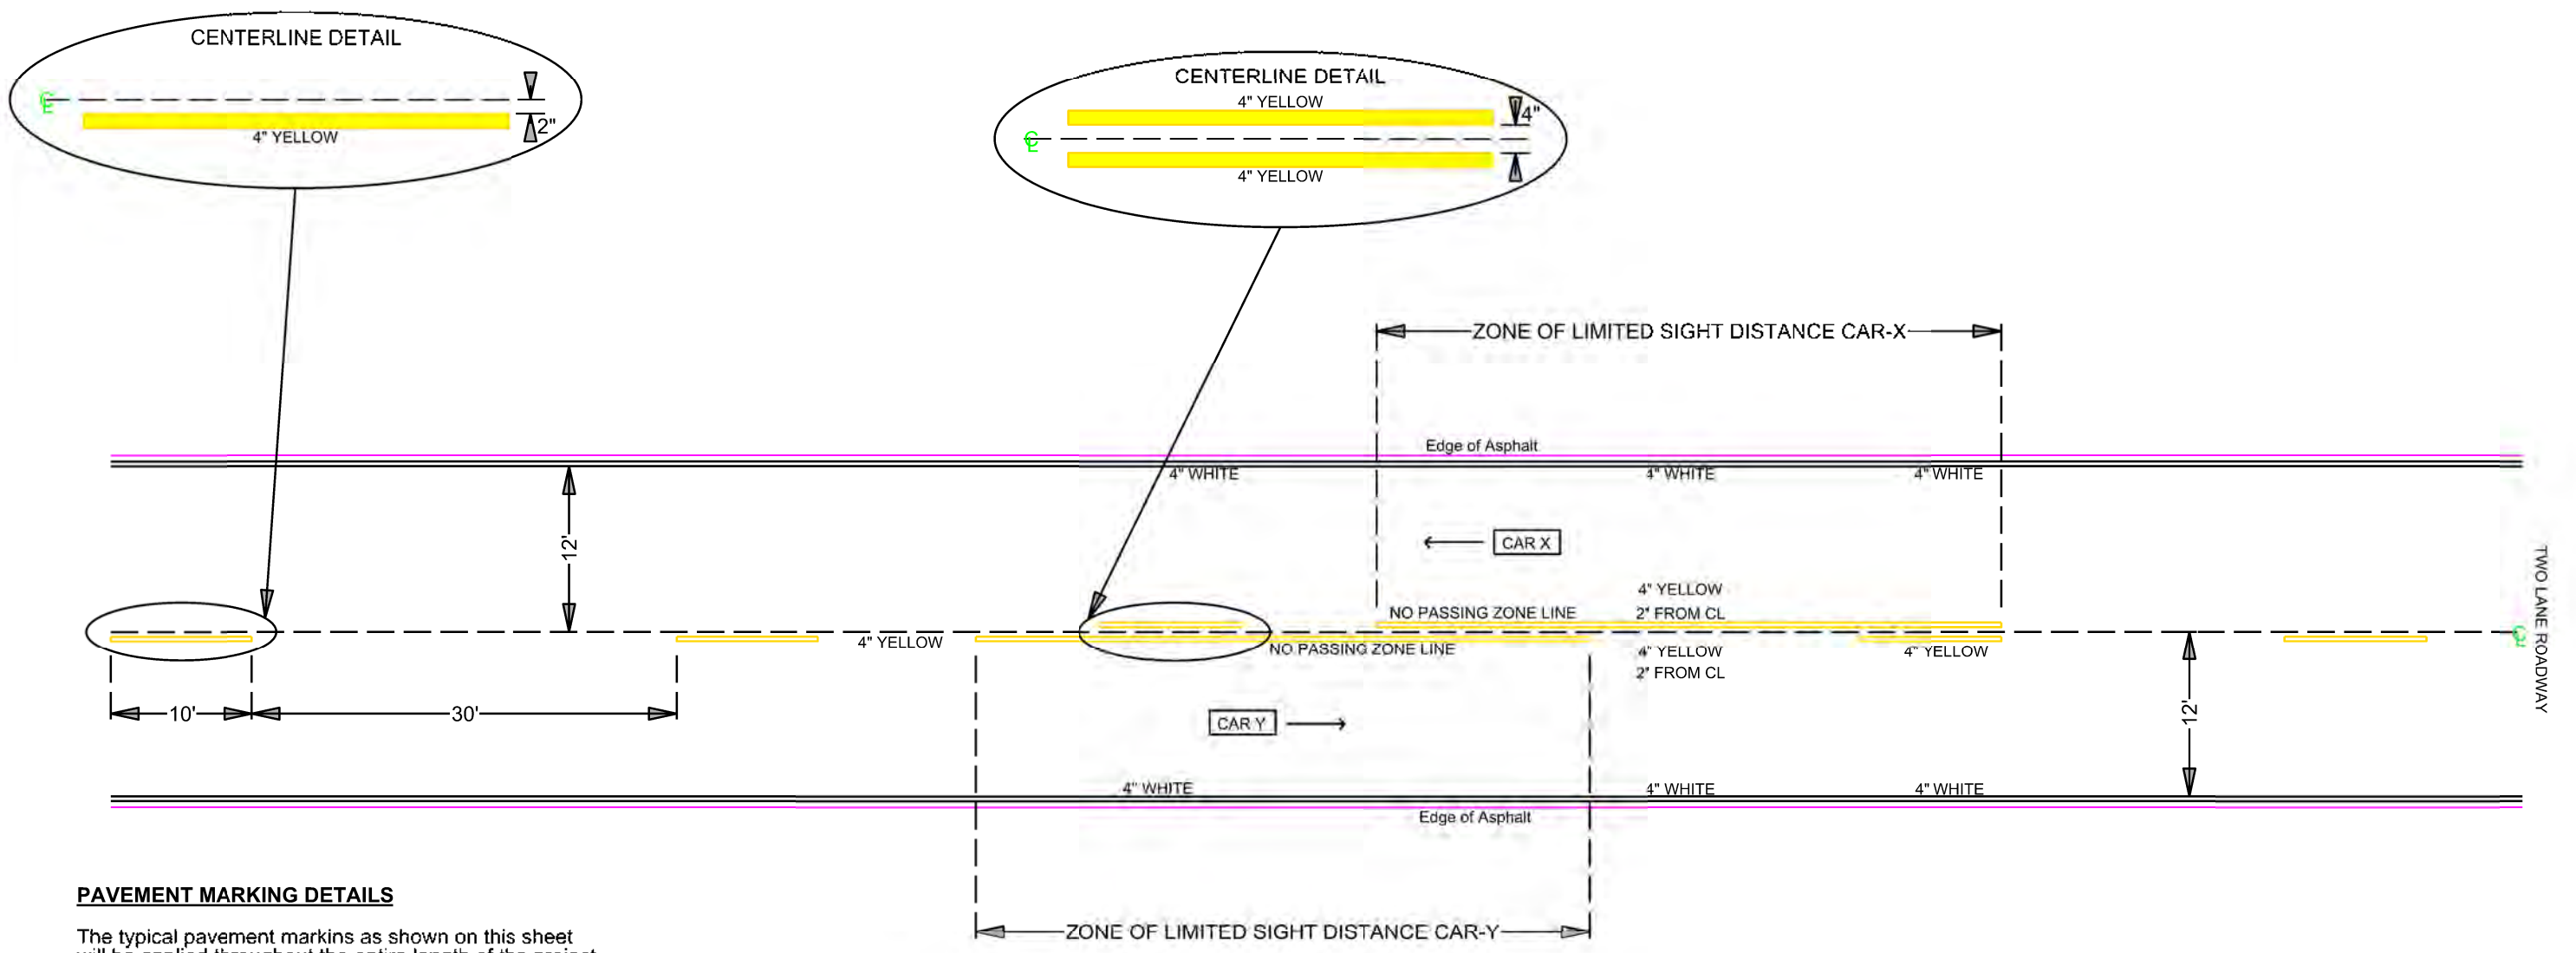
CENTERLINE DETAIL

℄

4" YELLOW

2"

CENTERLINE DETAIL

4" YELLOW

4"

℄

4" YELLOW

ZONE OF LIMITED SIGHT DISTANCE CAR-X

Edge of Asphalt

4" WHITE

4" WHITE

4" WHITE

12'

CAR X

4" YELLOW

NO PASSING ZONE LINE

2" FROM CL

4" YELLOW

NO PASSING ZONE LINE

4" YELLOW

2" FROM CL

4" YELLOW

℄

TWO LANE ROADWAY

10'

30'

CAR Y

12'

4" WHITE

4" WHITE

4" WHITE

Edge of Asphalt

PAVEMENT MARKING DETAILS

The typical pavement markins as shown on this sheet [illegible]

ZONE OF LIMITED SIGHT DISTANCE CAR-Y